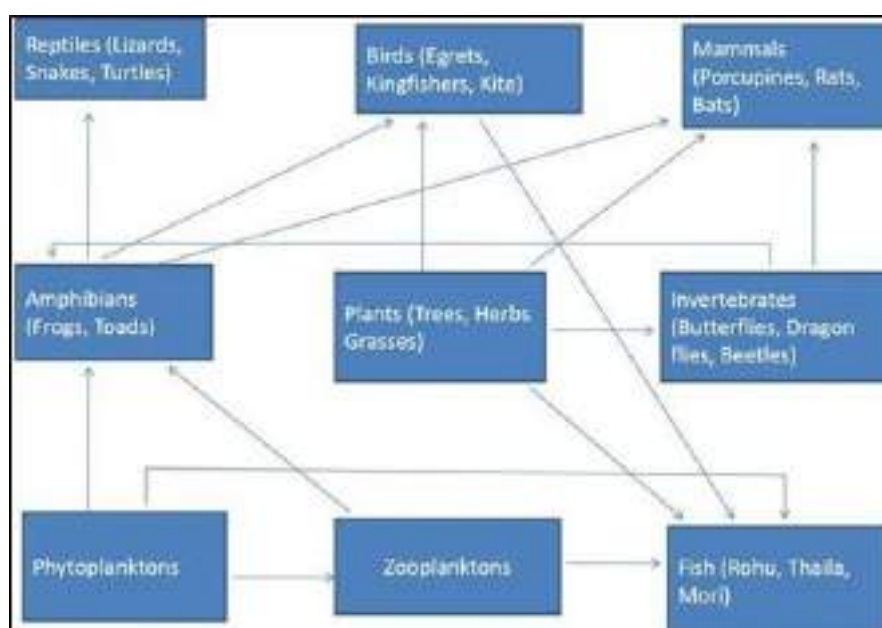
Reptiles (Lizards, Snakes, Turtles)

Birds (Egrets, Kingfishers, Kite)

Mammals (Porcupines, Rats, Bats)

Amphibians (Frogs, Toads)

Plants (Trees, Herbs Grasses)

Invertebrates (Butterflies, Dragon flies, Beetles)

Phytoplanktons

Zooplanktons

Fish (Rohu, Thaila, Mori)